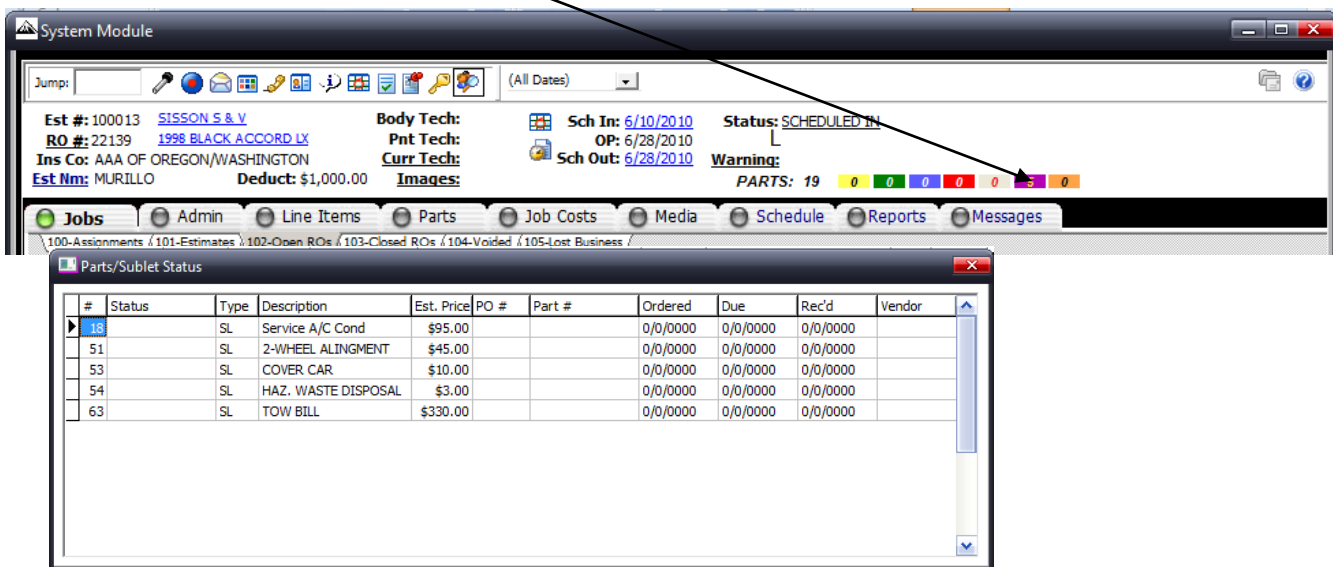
System Module

Jump: (All Dates)

Est #: 100013 SISSON S & V
RO #: 22139 1998 BLACK ACCORD LX
Ins Co: AAA OF OREGON/WASHINGTON
Est Nm: MURILLO Deduct: $1,000.00

Body Tech:
Pnt Tech:
Curr Tech:
Images:

Sch In: 6/10/2010
OP: 6/28/2010
Sch Out: 6/28/2010

Status: SCHEDULED IN
L
Warning:
PARTS: 19 0 0 0 0 0 5 0

Jobs Admin Line Items Parts Job Costs Media Schedule Reports Messages

100-Assignments 101-Estimates 102-Open ROs 103-Closed ROs 104-Voided 105-Lost Business

Parts/Sublet Status

| # | Status | Type | Description | Est. Price | PO # | Part # | Ordered | Due | Rec'd | Vendor |
|---|---|---|---|---|---|---|---|---|---|---|
| 18 | | SL | Service A/C Cond | $95.00 | | | 0/0/0000 | 0/0/0000 | 0/0/0000 | |
| 51 | | SL | 2-WHEEL ALINGMENT | $45.00 | | | 0/0/0000 | 0/0/0000 | 0/0/0000 | |
| 53 | | SL | COVER CAR | $10.00 | | | 0/0/0000 | 0/0/0000 | 0/0/0000 | |
| 54 | | SL | HAZ. WASTE DISPOSAL | $3.00 | | | 0/0/0000 | 0/0/0000 | 0/0/0000 | |
| 63 | | SL | TOW BILL | $330.00 | | | 0/0/0000 | 0/0/0000 | 0/0/0000 | |